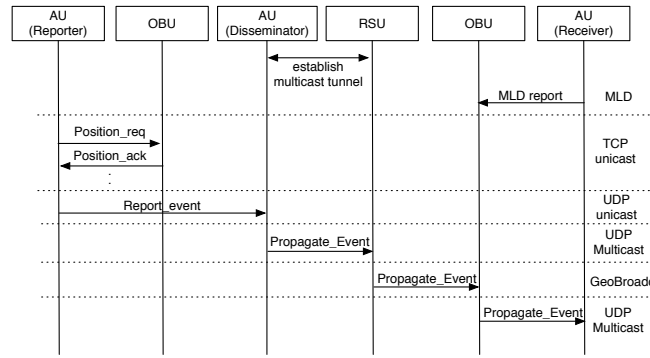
AU (Reporter)

OBU

AU (Disseminator)

RSU

OBU

AU (Receiver)

establish multicast tunnel

MLD report

MLD

Position_req

Position_ack

TCP unicast

Report_event

UDP unicast

Propagate_Event

UDP Multicast

Propagate_Event

GeoBroad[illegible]

Propagate_Event

UDP Multicast